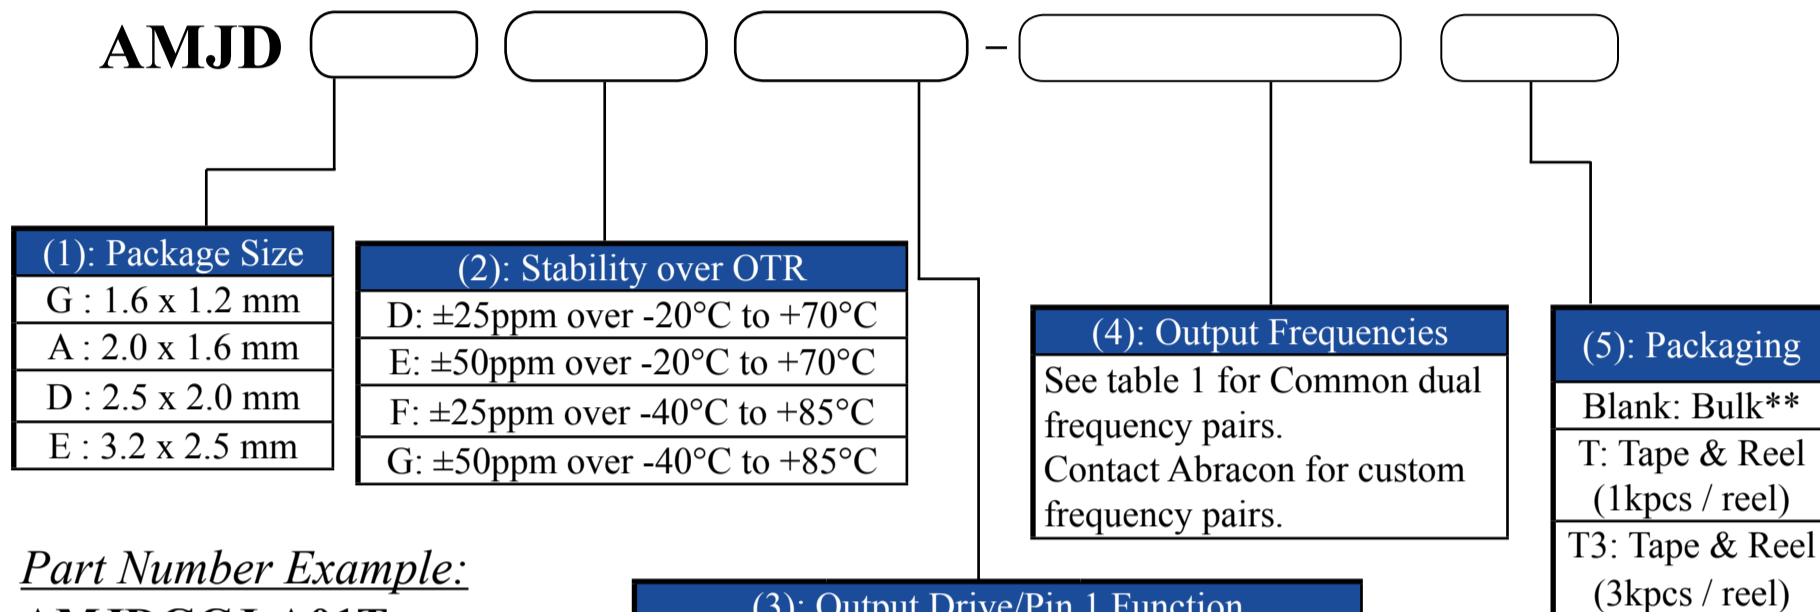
AMJD -

| (1): Package Size |
|---|
| G : 1.6 x 1.2 mm |
| A : 2.0 x 1.6 mm |
| D : 2.5 x 2.0 mm |
| E : 3.2 x 2.5 mm |

| (2): Stability over OTR |
|---|
| D: ±25ppm over -20°C to +70°C |
| E: ±50ppm over -20°C to +70°C |
| F: ±25ppm over -40°C to +85°C |
| G: ±50ppm over -40°C to +85°C |

| (4): Output Frequencies |
|---|
| See table 1 for Common dual frequency pairs. Contact Abracon for custom frequency pairs. |

| (5): Packaging |
|---|
| Blank: Bulk** |
| T: Tape & Reel (1kpcs / reel) |
| T3: Tape & Reel (3kpcs / reel) |

Part Number Example:

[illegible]

(3): Output Drive/Pin 1 Function